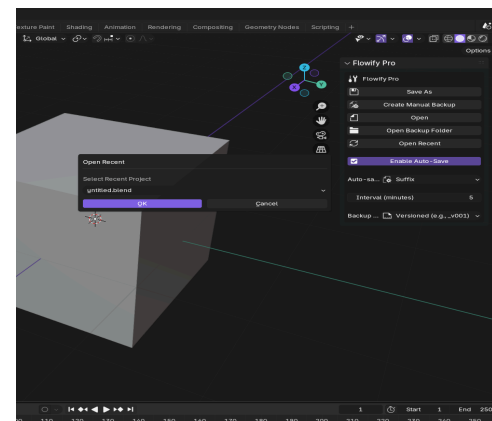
exture Paint Shading Animation Rendering Compositing Geometry Nodes Scripting +

Global

Options

Flowify Pro

Flowify Pro

Save As

Create Manual Backup

Open

Open Backup Folder

Open Recent

Enable Auto-Save

Auto-sa... Suffix

Interval (minutes) 5

Backup ... Versioned (e.g._v001)

Open Recent

Select Recent Project

untitled.blend

OK

Cancel

1 Start 1 End 250

110 120 130 140 150 160 170 180 190 200 210 220 230 240 250